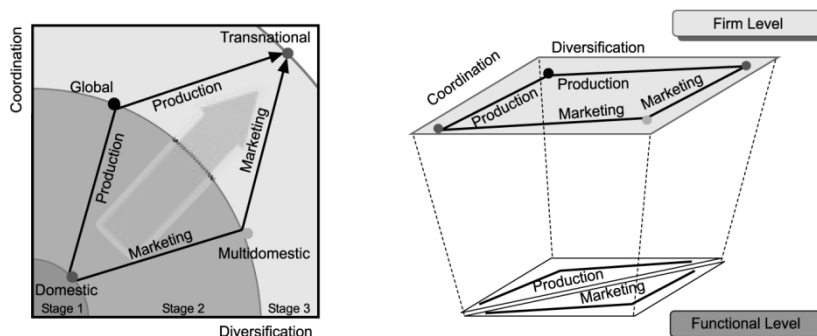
Coordination

Transnational

Global

Production

Production

Marketing

Marketing

Multidomestic

Domestic

Stage 1

Stage 2

Stage 3

Diversification

Firm Level

Diversification

Coordination

Production

Production

Marketing

Marketing

Production

Marketing

Functional Level